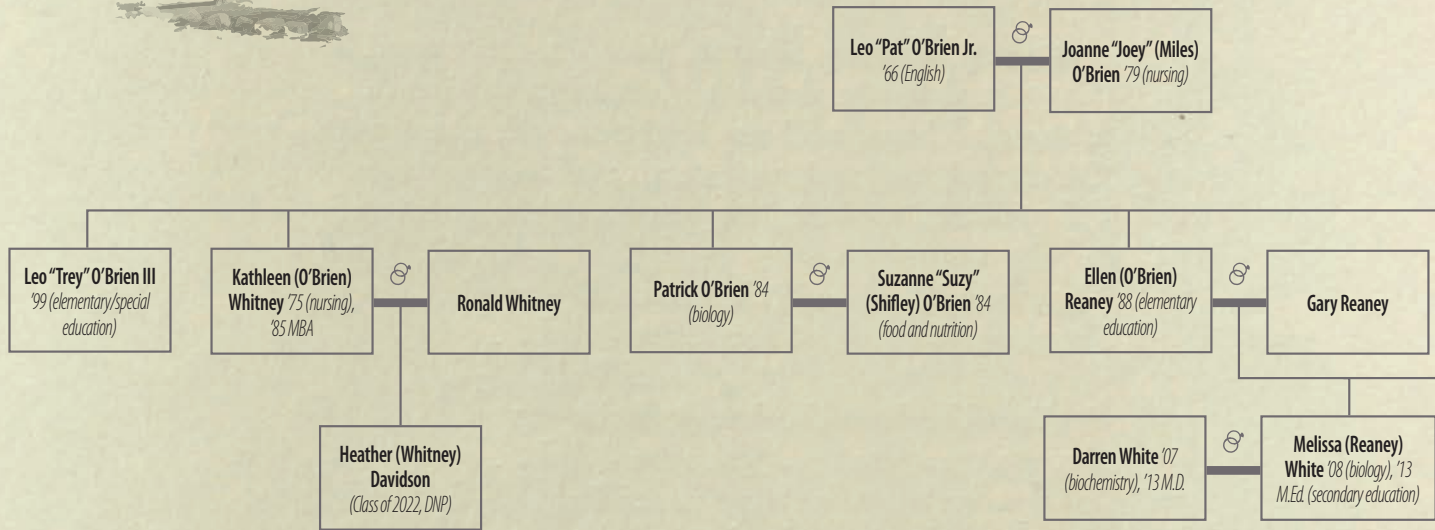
Leo "Pat" O'Brien Jr. '66 (English)

Joanne "Joey" (Miles) O'Brien '79 (nursing)

Leo "Trey" O'Brien III '99 (elementary/special education)

Kathleen (O'Brien) Whitney '75 (nursing), '85 MBA

Ronald Whitney

Patrick O'Brien '84 (biology)

Suzanne "Suzy" (Shifley) O'Brien '84 (food and nutrition)

Ellen (O'Brien) Reaney '88 (elementary education)

Gary Reaney

Heather (Whitney) Davidson (Class of 2022, DNP)

Darren White '07 (biochemistry), '13 M.D.

Melissa (Reaney) White '08 (biology), '13 M.Ed. (secondary education)